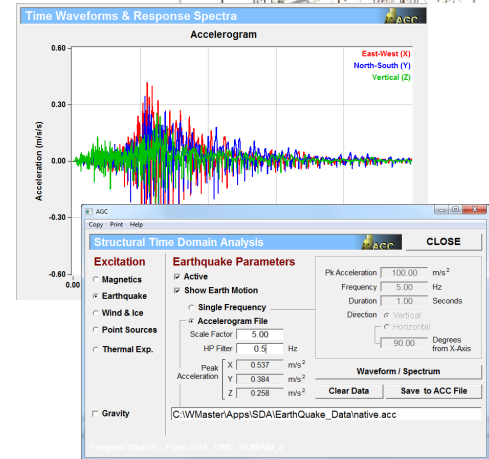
Time Waveforms & Response Spectra
AGC
Accelerogram
0.60
0.30
0.00
-0.60
0.00
Acceleration (m/s/s)
East-West (X)
North-South (Y)
Vertical (Z)

AGC
Copy Print Help
Structural Time Domain Analysis
AGC
CLOSE
Excitation
Magnetics
Earthquake
Wind & Ice
Point Sources
Thermal Exp.
Gravity
Earthquake Parameters
Active
Show Earth Motion
Single Frequency
Accelerogram File
Scale Factor 5.00
HP Filter 0.5 Hz
Peak Acceleration
X 0.537 $m/s^2$
Y 0.384 $m/s^2$
Z 0.258 $m/s^2$
Pk Acceleration 100.00 $m/s^2$
Frequency 5.00 Hz
Duration 1.00 Seconds
Direction Vertical
Horizontal
90.00 Degrees from X-Axis
Waveform / Spectrum
Clear Data
Save to ACC File
C:\WMaster\Apps\SDA\EarthQuake_Data\native.acc
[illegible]